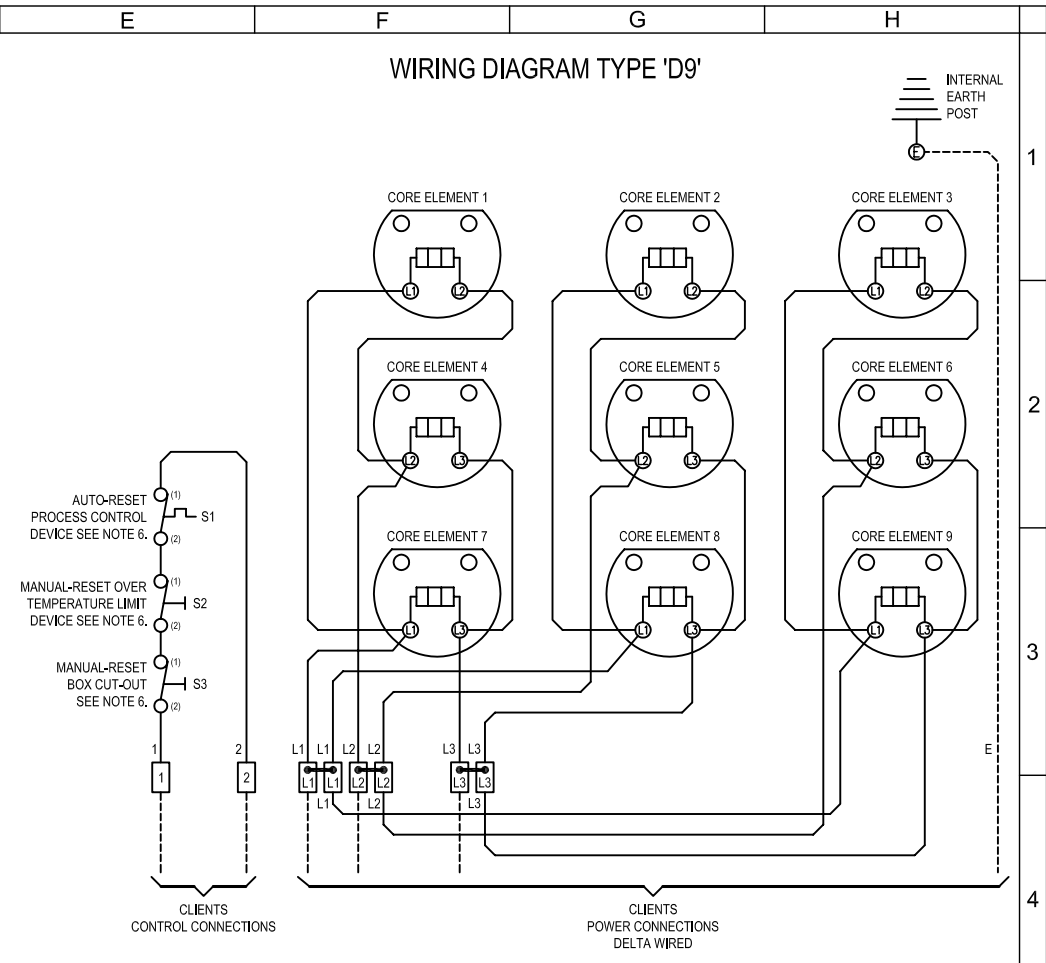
E F G H

1 2 3 4

WIRING DIAGRAM TYPE 'D9'

INTERNAL EARTH POST

E

CORE ELEMENT 1
L1 L2

CORE ELEMENT 2
L1 L2

CORE ELEMENT 3
L1 L2

CORE ELEMENT 4
L2 L3

CORE ELEMENT 5
L2 L3

CORE ELEMENT 6
L2 L3

CORE ELEMENT 7
L1 L3

CORE ELEMENT 8
L1 L3

CORE ELEMENT 9
L1 L3

AUTO-RESET PROCESS CONTROL DEVICE SEE NOTE 6.
(1) (2) S1

MANUAL-RESET OVER TEMPERATURE LIMIT DEVICE SEE NOTE 6.
(1) (2) S2

MANUAL-RESET BOX CUT-OUT SEE NOTE 6.
(1) (2) S3

1 2
1 2

L1 L1 L2 L2 L3 L3
L1 L1 L2 L2 L3 L3
L1 L2 L3

E

CLIENTS
CONTROL CONNECTIONS

CLIENTS
POWER CONNECTIONS
DELTA WIRED